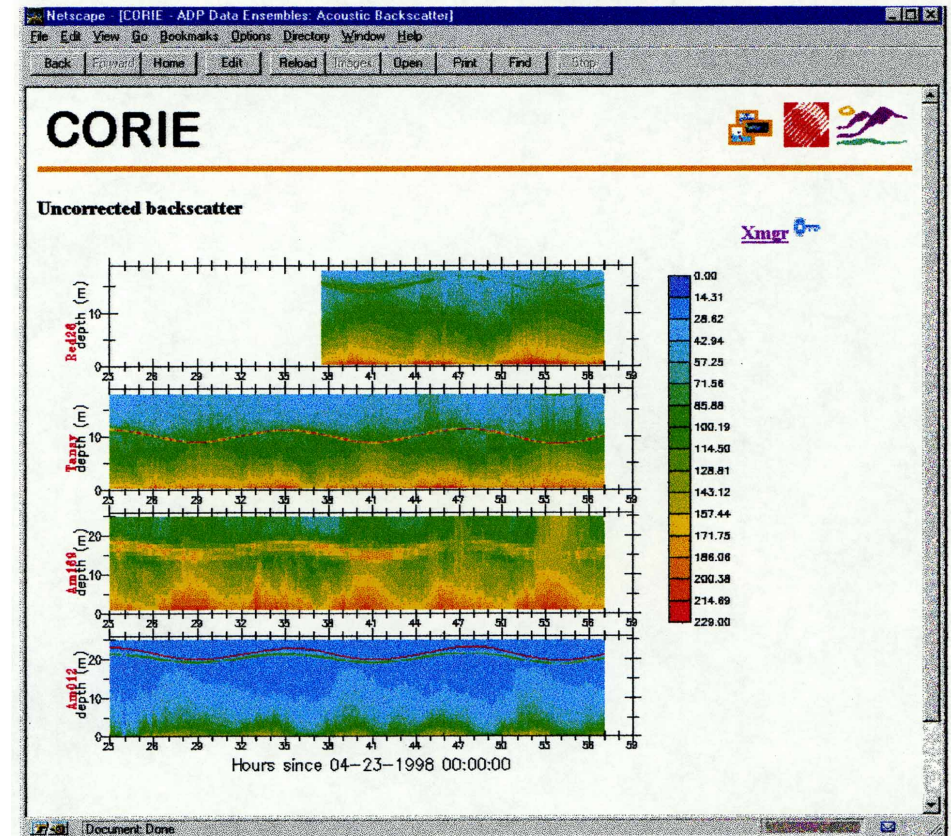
Netscape - [CORIE - ADP Data Ensembles: Acoustic Backscatter]

File Edit View Go Bookmarks Options Directory Window Help

Back Forward Home Edit Reload Images Open Print Find Stop

CORIE

Uncorrected backscatter

Xmgr

Red26 depth (m)
10
0
23 26 29 32 35 38 41 44 47 50 53 56 59

Tansy depth (m)
10
0
23 26 29 32 35 38 41 44 47 50 53 56 59

Am169 depth (m)
20
10
0
23 26 29 32 35 38 41 44 47 50 53 56 59

Am012 depth (m)
20
10
0
23 26 29 32 35 38 41 44 47 50 53 56 59

Hours since 04-23-1998 00:00:00

0.00
14.31
28.62
42.94
57.25
71.56
85.88
100.19
114.50
128.81
143.12
157.44
171.75
186.06
200.38
214.69
229.00

Document: Done